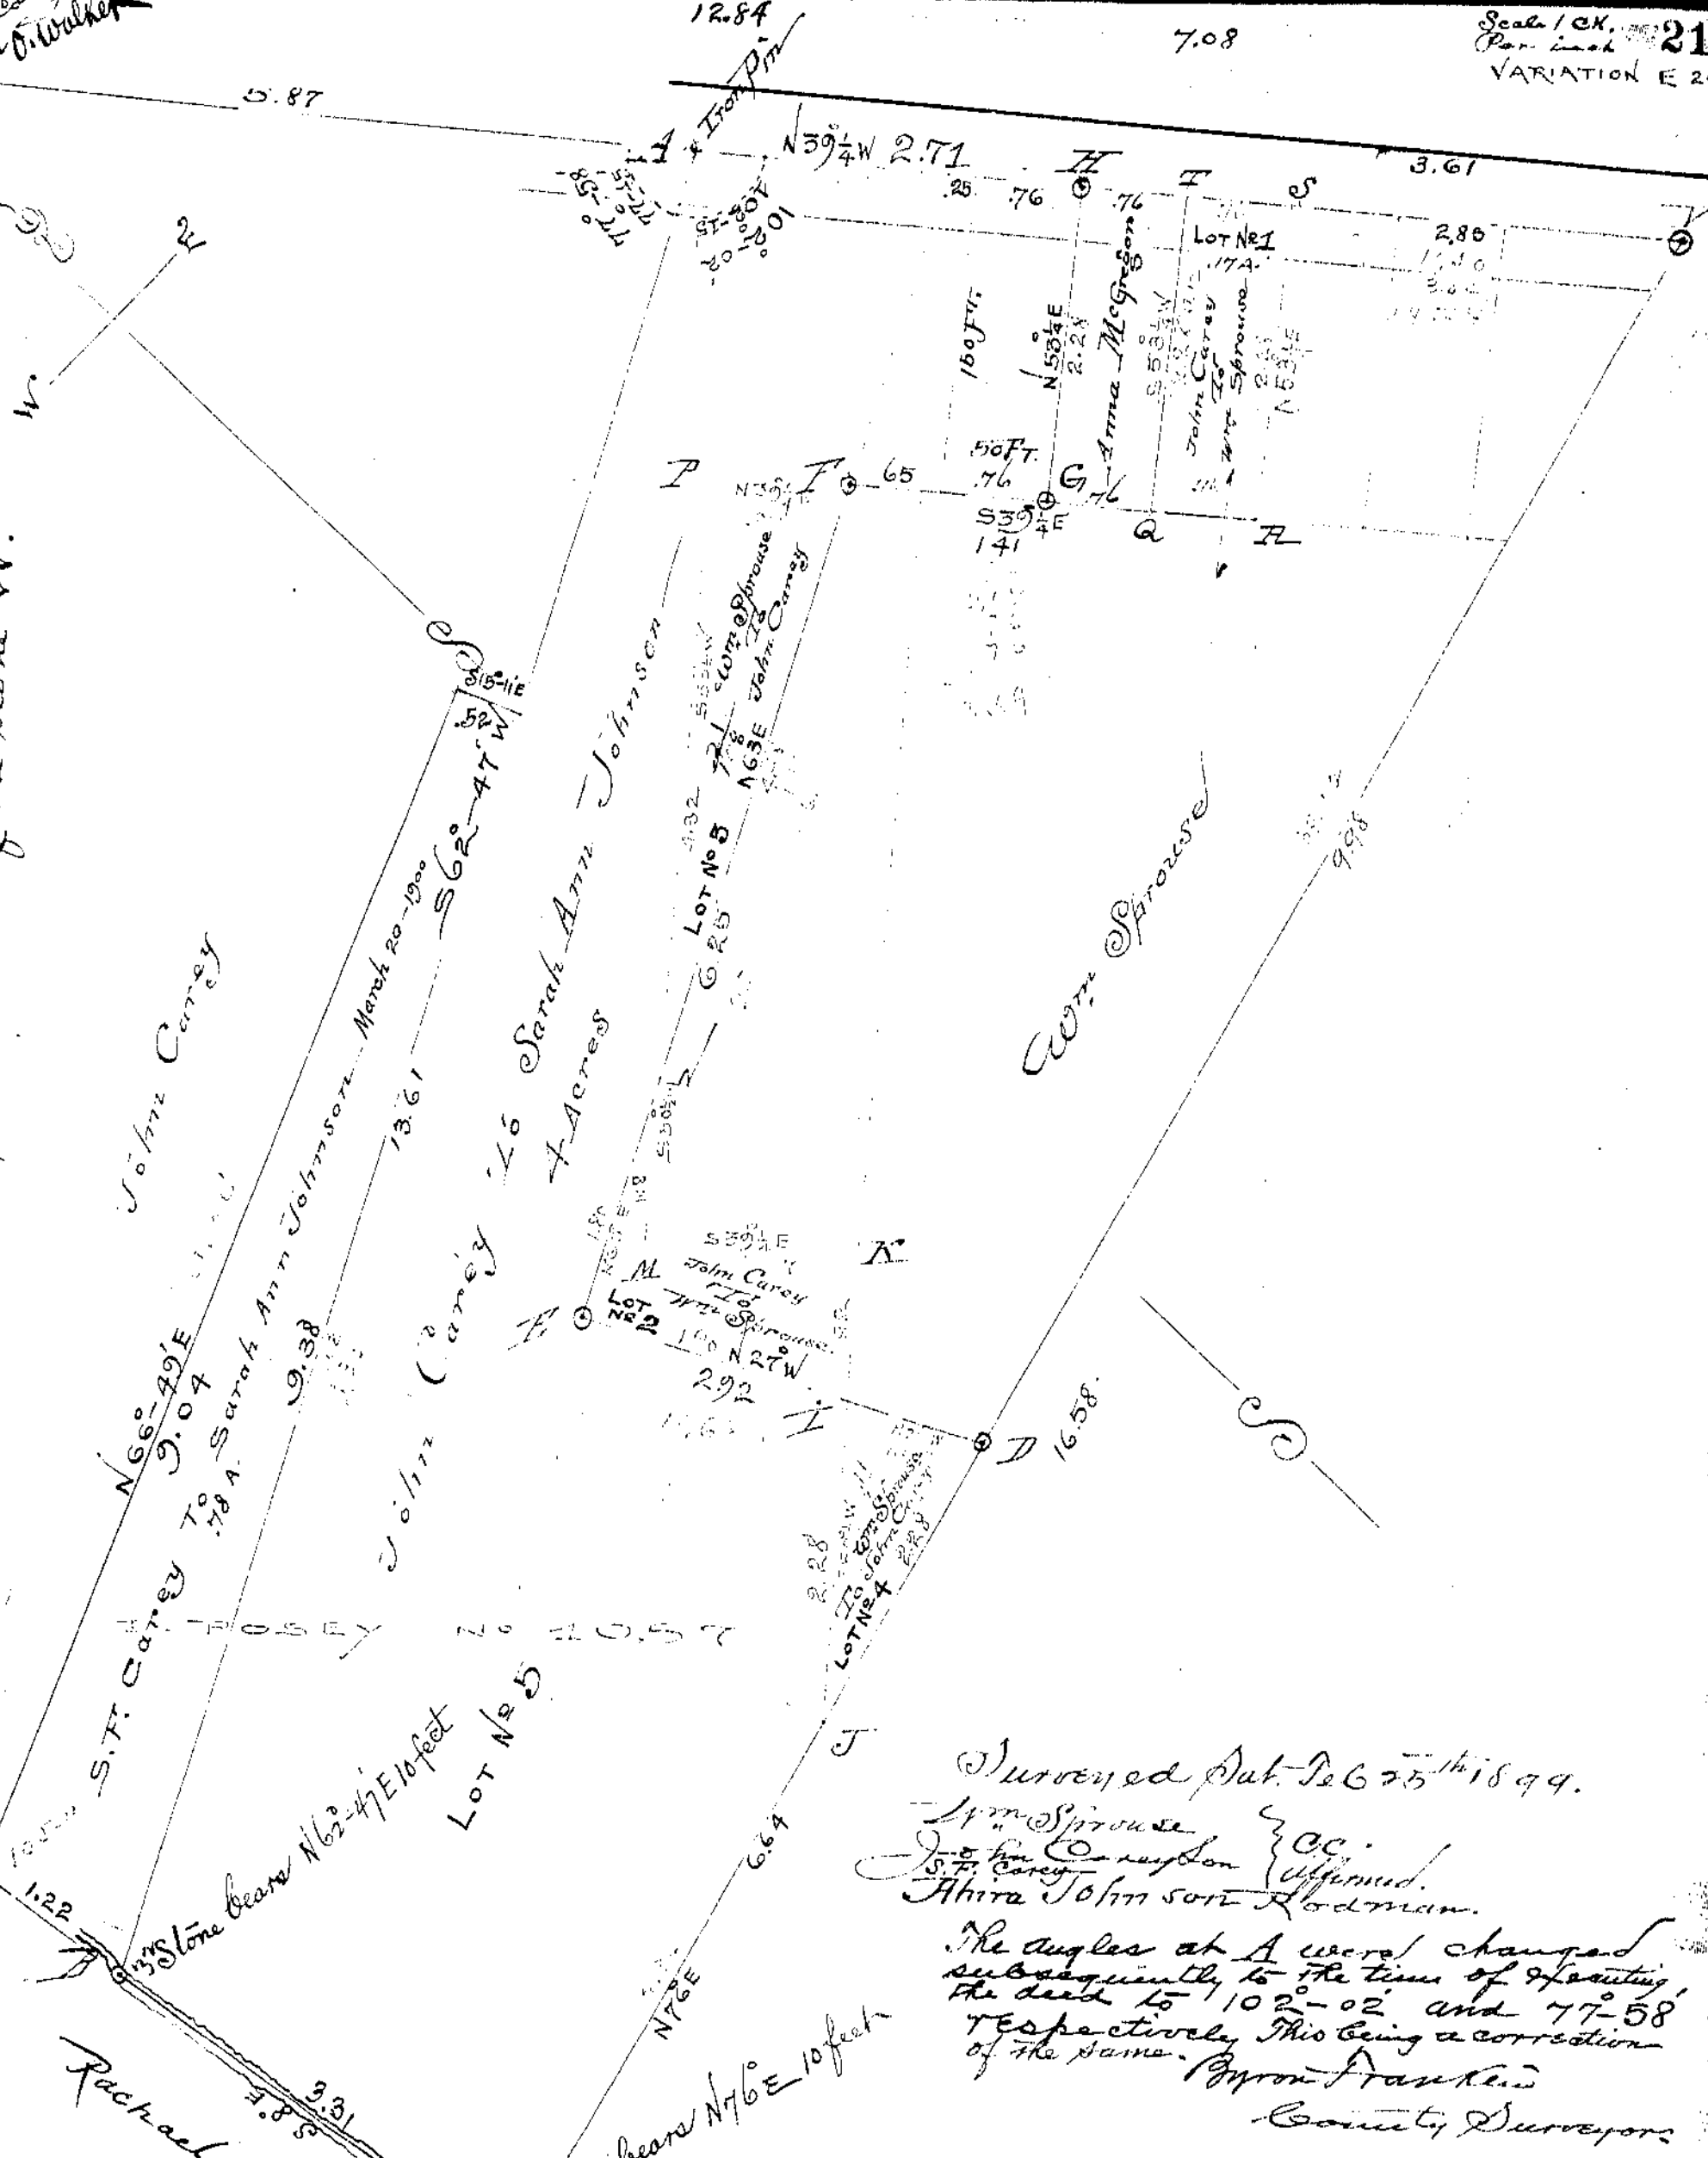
O. Walker
12.84
7.08
Scale 1 CH. Per inch
21
VARIATION E 2
5.87
A
Iron Pin
N $39\frac{1}{4}$W 2.71
.25
.76
H
.76
I
S
3.61
77°-58
102°-02
Lot No 1
.17A
2.88
N $58\frac{1}{4}$E 2.28
150 Ft.
Anna McGregor
S $58\frac{1}{4}$W
John Carey To Wm Sprouse
N $58\frac{1}{4}$E
50 Ft.
.76
P
F
65
G
.76
S $39\frac{1}{4}$E 1.41
Q
R
W
S
S 15-11 E
.52
S 62°-47' W
March 20-1900
Sarah Ann Johnson
Wm Sprouse To John Carey
Lot No 3
.21A
N 63 E
4.32
6.25
Wm Sprouse
9.98
John Carey
13.61
John Carey To Sarah Ann Johnson
4 Acres
S $39\frac{1}{4}$E
K
M
John Carey To Wm Sprouse
Lot No 2
N 27 W
2.92
L
D
16.58
N 66°-49'E
9.04
S.F. Carey To Sarah Ann Johnson
.78 A
9.38
John Carey
Wm Sprouse To John Carey
2.28
Lot No 4
Lot No 5
Stone bears N62°-47'E 10 feet
J
6.64
1.22
B
3"Stone
N76E
bears N76E 10 feet
Rachael
3.31
Surveyed Sat. Feb 25th 1899.
Wm Sprouse
John Carey
S.F. Carey
CC. Affirmed.
Ahira Johnson Rodman.
The angles at A were changed subsequently to the time of executing the deed to 102°-02' and 77°-58' respectively. This being a correction of the same. Byron Franklin County Surveyor